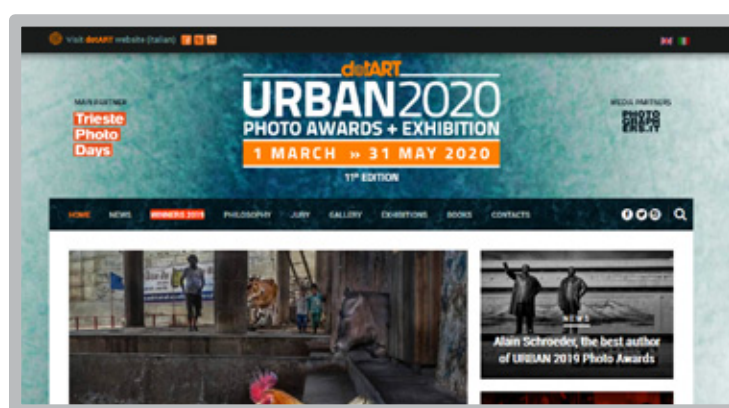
Visit dotART website (italian)

MAIN PARTNER
Trieste Photo Days

dotART
URBAN2020
PHOTO AWARDS + EXHIBITION
1 MARCH » 31 MAY 2020
11° EDITION

MEDIA PARTNERS
PHOTOGRAPHERS.IT

HOME NEWS WINNERS 2019 PHILOSOPHY JURY GALLERY EXHIBITIONS BOOKS CONTACTS

NEWS
Alain Schroeder, the best author of URBAN 2019 Photo Awards